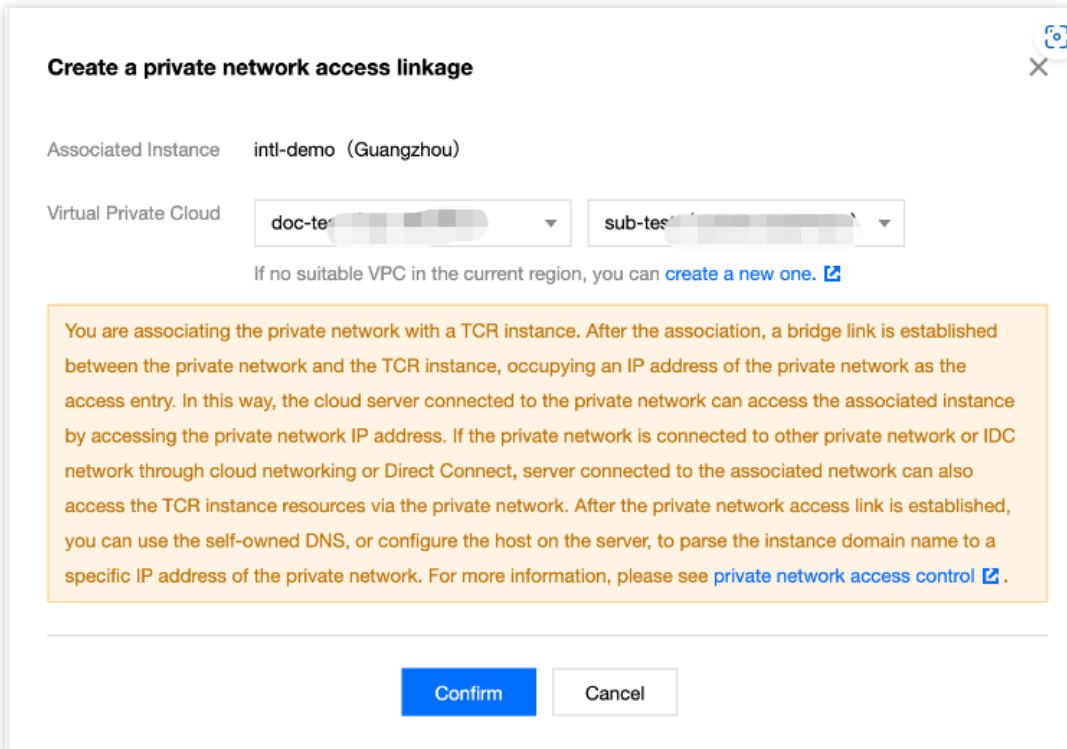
Create a private network access linkage

Associated Instance intl-demo（Guangzhou）

Virtual Private Cloud doc-te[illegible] sub-tes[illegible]

If no suitable VPC in the current region, you can create a new one.

You are associating the private network with a TCR instance. After the association, a bridge link is established between the private network and the TCR instance, occupying an IP address of the private network as the access entry. In this way, the cloud server connected to the private network can access the associated instance by accessing the private network IP address. If the private network is connected to other private network or IDC network through cloud networking or Direct Connect, server connected to the associated network can also access the TCR instance resources via the private network. After the private network access link is established, you can use the self-owned DNS, or configure the host on the server, to parse the instance domain name to a specific IP address of the private network. For more information, please see private network access control .

Confirm Cancel